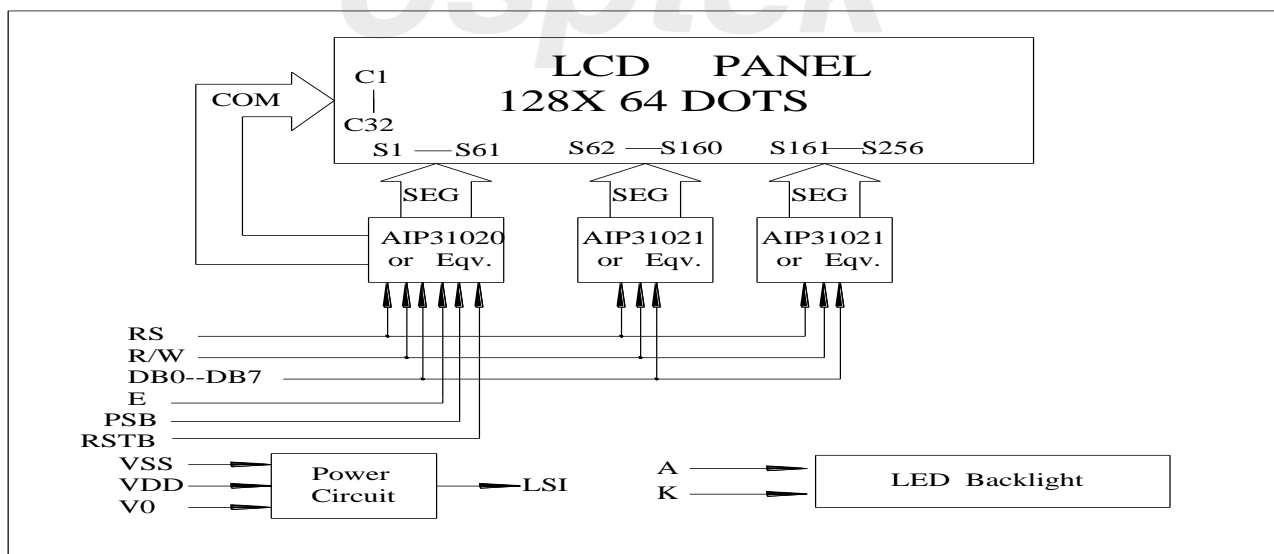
LCD PANEL
128X 64 DOTS

C1
C32
COM

S1 — S61
S62 — S160
S161 — S256

SEG
SEG
SEG

AIP31020 or Eqv.
AIP31021 or Eqv.
AIP31021 or Eqv.

RS
R/W
DB0--DB7
E
PSB
RSTB

VSS
VDD
V0

Power Circuit
LSI

A
K

LED Backlight